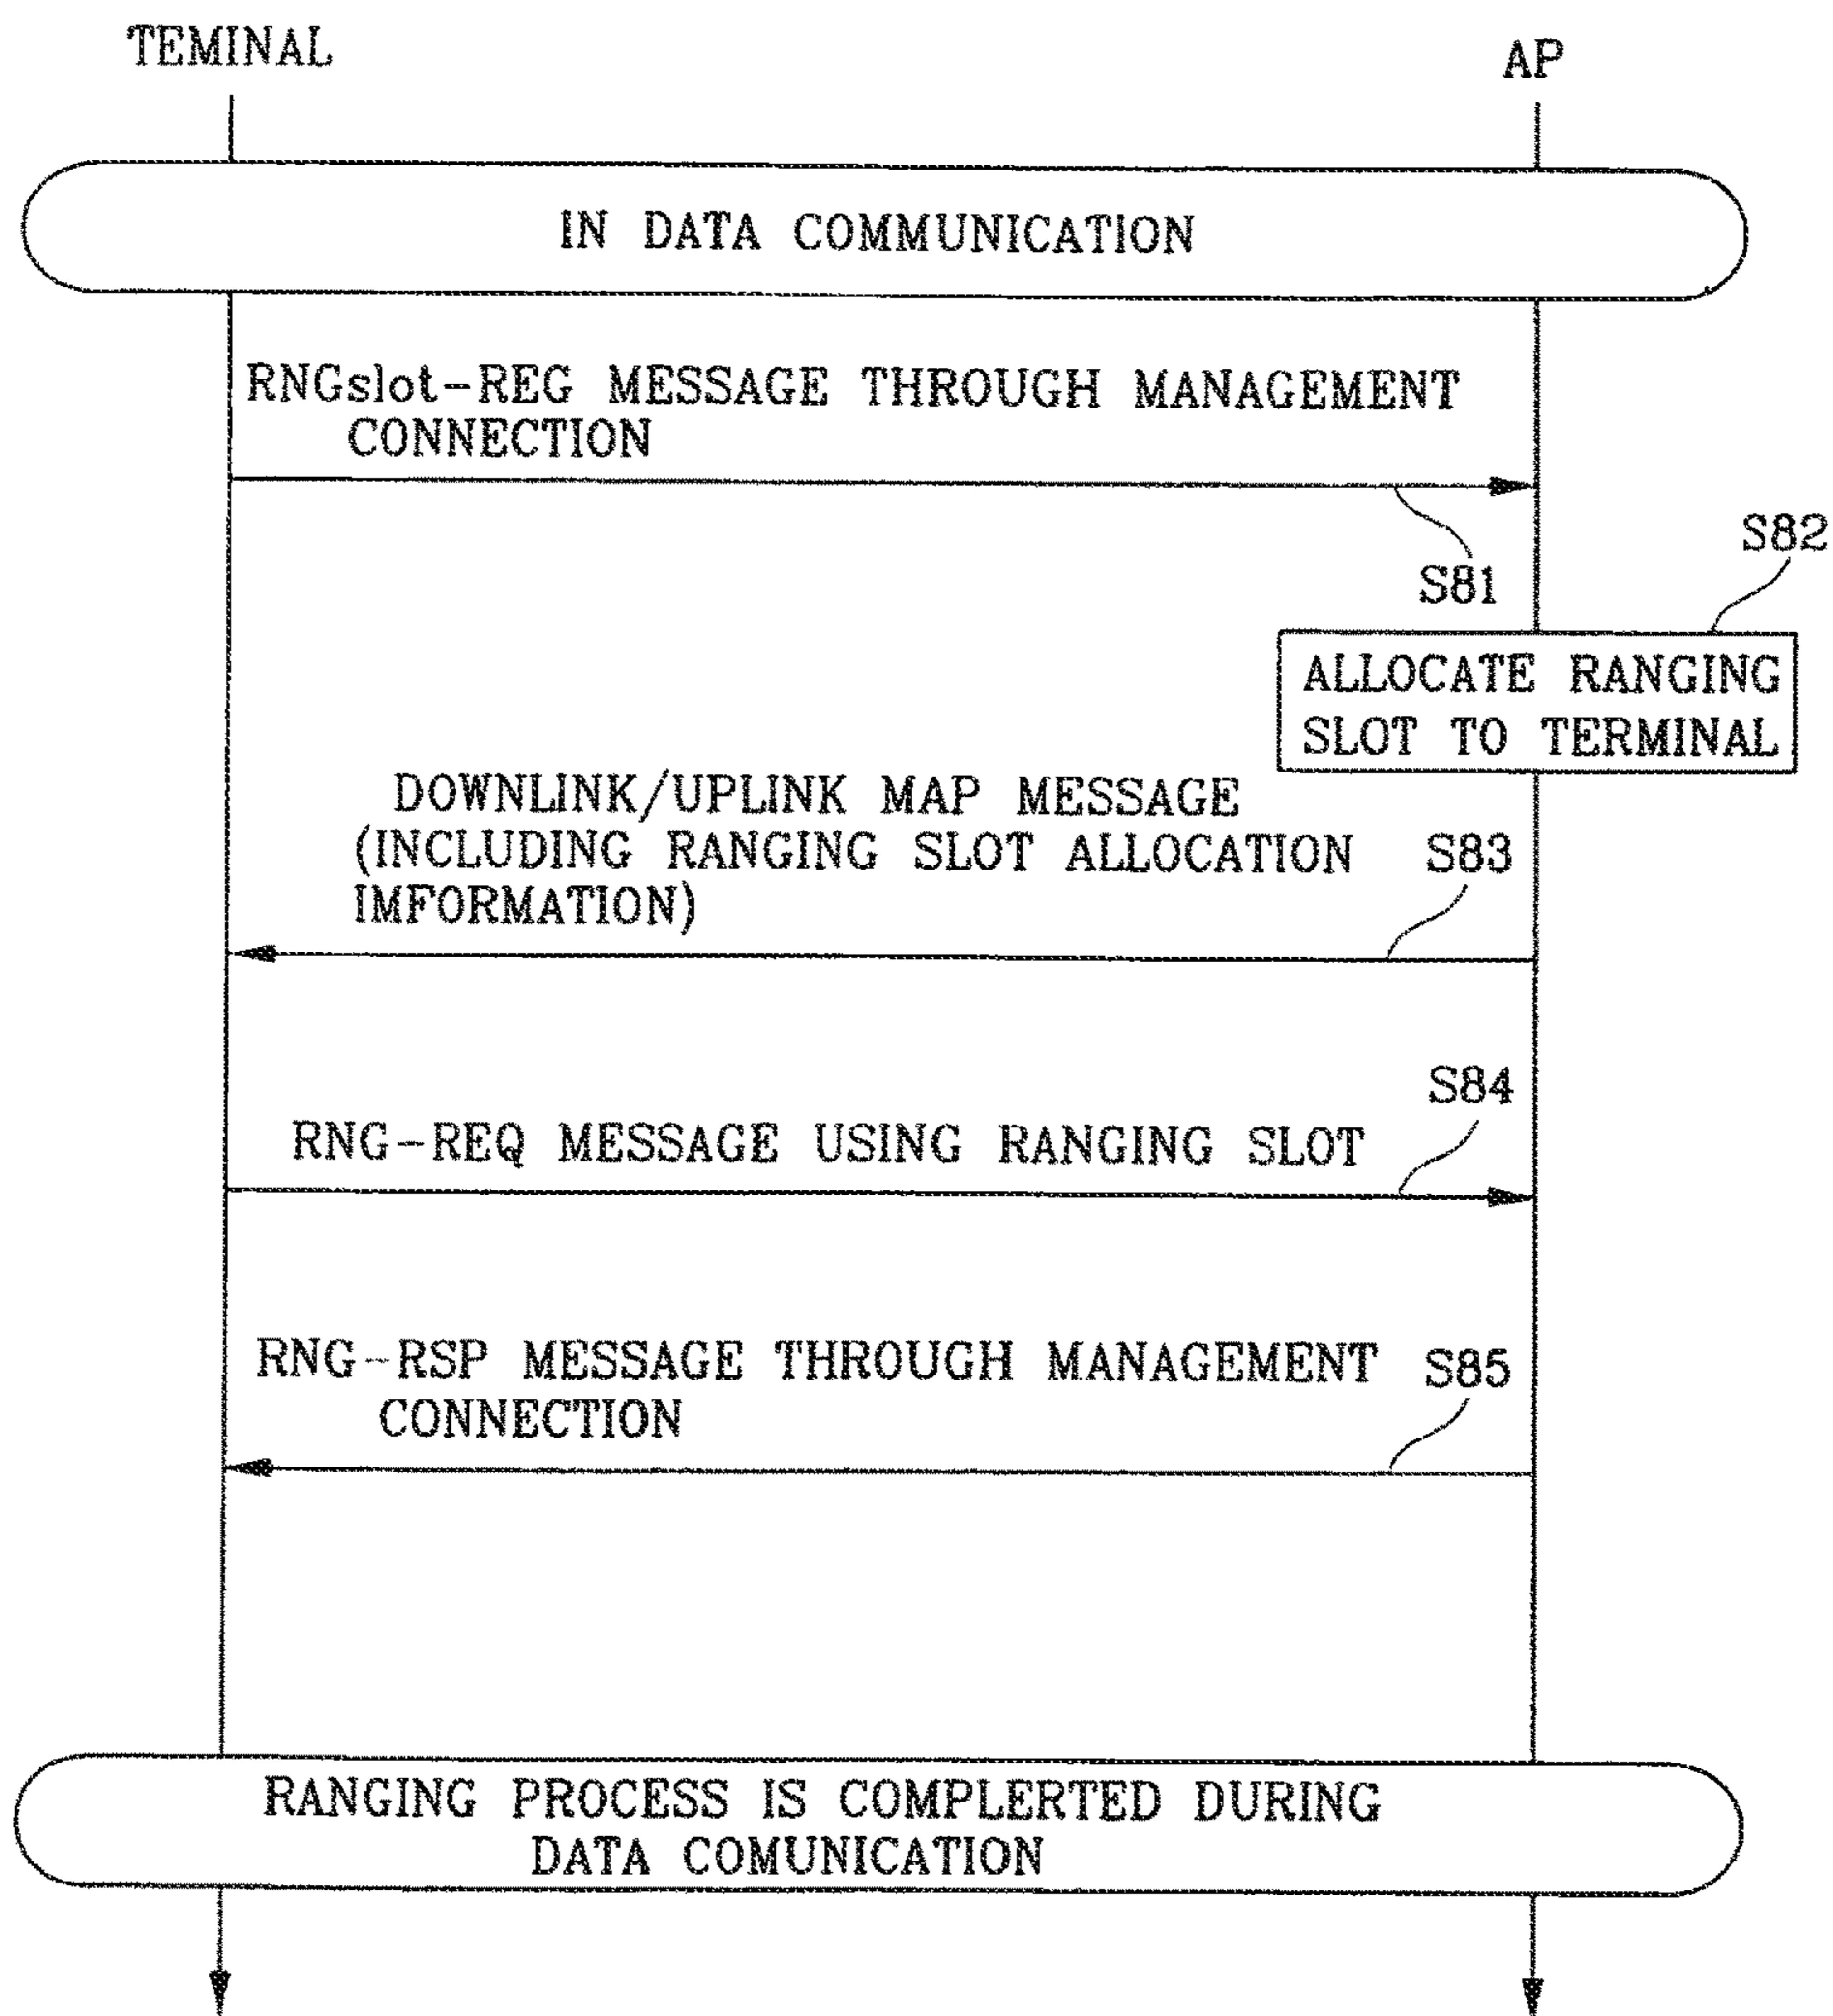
TEMINAL

AP

IN DATA COMMUNICATION

RNGslot-REG MESSAGE THROUGH MANAGEMENT CONNECTION

S81

S82

ALLOCATE RANGING SLOT TO TERMINAL

DOWNLINK/UPLINK MAP MESSAGE (INCLUDING RANGING SLOT ALLOCATION IMFORMATION)

S83

S84

RNG-REQ MESSAGE USING RANGING SLOT

RNG-RSP MESSAGE THROUGH MANAGEMENT CONNECTION

S85

RANGING PROCESS IS COMPLERTED DURING DATA COMUNICATION